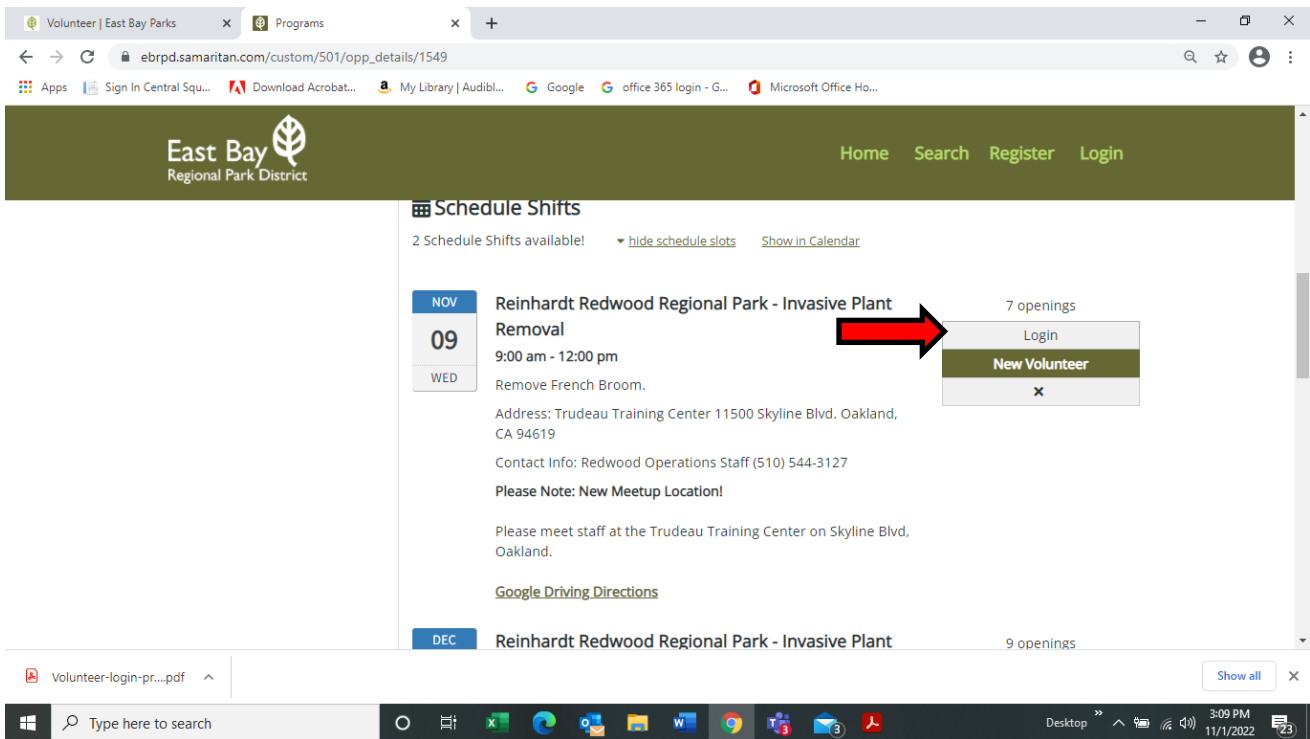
Volunteer | East Bay Parks ×
Programs ×
+

ebrpd.samaritan.com/custom/501/opp_details/1549

Apps Sign In Central Squ... Download Acrobat... My Library | Audibl... Google office 365 login - G... Microsoft Office Ho...

East Bay
Regional Park District

Home Search Register Login

Schedule Shifts

2 Schedule Shifts available! hide schedule slots Show in Calendar

NOV
09
WED

Reinhardt Redwood Regional Park - Invasive Plant Removal
9:00 am - 12:00 pm

Remove French Broom.

Address: Trudeau Training Center 11500 Skyline Blvd. Oakland, CA 94619

Contact Info: Redwood Operations Staff (510) 544-3127

Please Note: New Meetup Location!

Please meet staff at the Trudeau Training Center on Skyline Blvd, Oakland.

Google Driving Directions

7 openings
Login
New Volunteer
×

DEC
Reinhardt Redwood Regional Park - Invasive Plant
9 openings

Volunteer-login-pr....pdf
Show all ×

Type here to search
Desktop
3:09 PM
11/1/2022
23